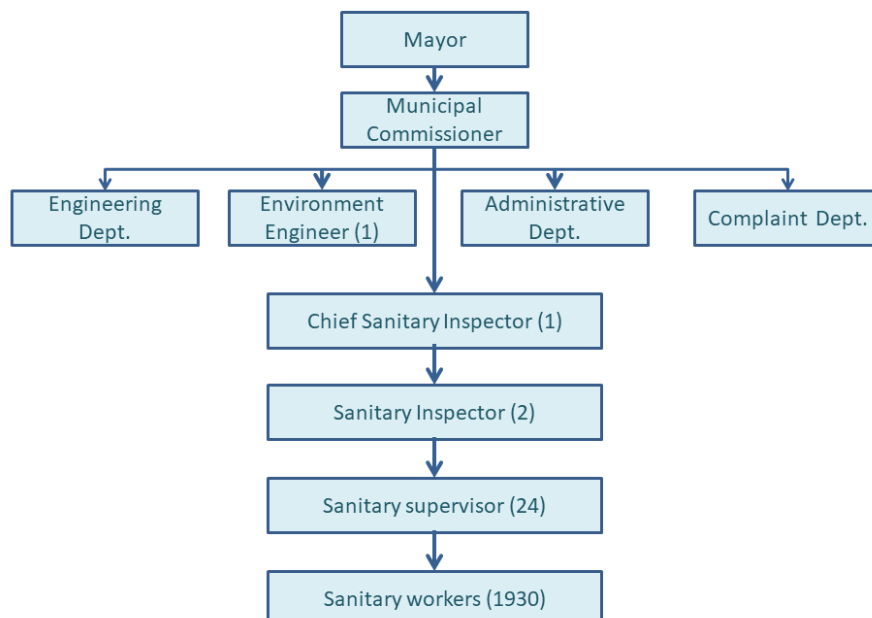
Mayor

Municipal Commissioner

Engineering Dept.

Environment Engineer (1)

Administrative Dept.

Complaint Dept.

Chief Sanitary Inspector (1)

Sanitary Inspector (2)

Sanitary supervisor (24)

Sanitary workers (1930)